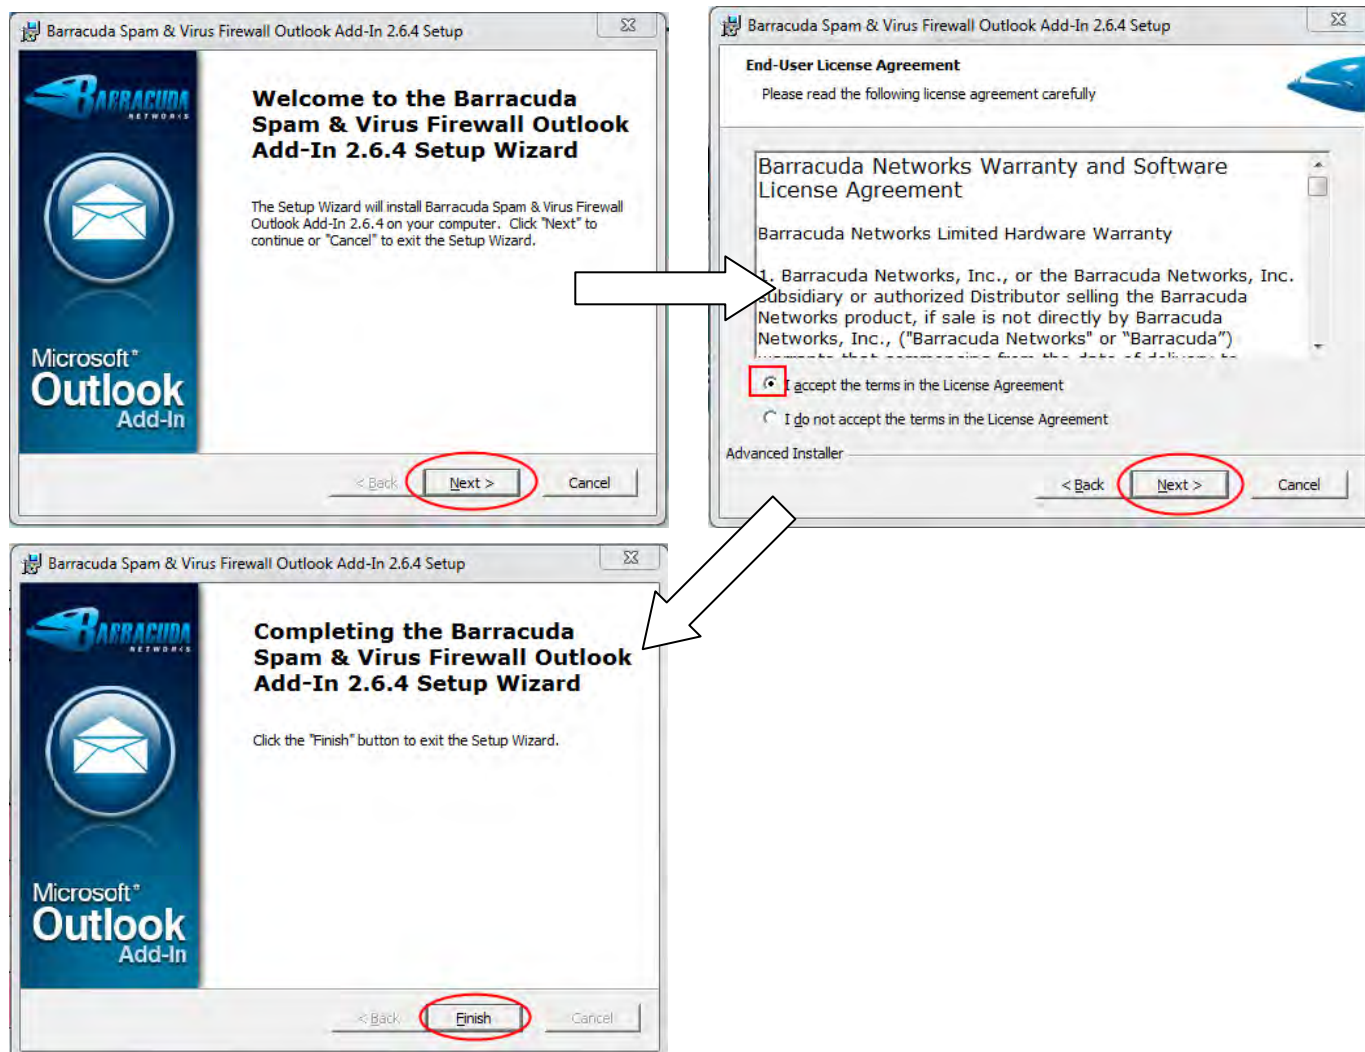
Barracuda Spam & Virus Firewall Outlook Add-In 2.6.4 Setup

BARRACUDA NETWORKS

Microsoft® Outlook Add-In

Welcome to the Barracuda Spam & Virus Firewall Outlook Add-In 2.6.4 Setup Wizard

The Setup Wizard will install Barracuda Spam & Virus Firewall Outlook Add-In 2.6.4 on your computer. Click "Next" to continue or "Cancel" to exit the Setup Wizard.

< Back | Next > | Cancel

Barracuda Spam & Virus Firewall Outlook Add-In 2.6.4 Setup

End-User License Agreement

Please read the following license agreement carefully

Barracuda Networks Warranty and Software License Agreement

Barracuda Networks Limited Hardware Warranty

1. Barracuda Networks, Inc., or the Barracuda Networks, Inc. subsidiary or authorized Distributor selling the Barracuda Networks product, if sale is not directly by Barracuda Networks, Inc., ("Barracuda Networks" or "Barracuda") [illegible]

I accept the terms in the License Agreement

I do not accept the terms in the License Agreement

Advanced Installer

< Back | Next > | Cancel

Barracuda Spam & Virus Firewall Outlook Add-In 2.6.4 Setup

BARRACUDA NETWORKS

Microsoft® Outlook Add-In

Completing the Barracuda Spam & Virus Firewall Outlook Add-In 2.6.4 Setup Wizard

Click the "Finish" button to exit the Setup Wizard.

< Back | Finish | Cancel